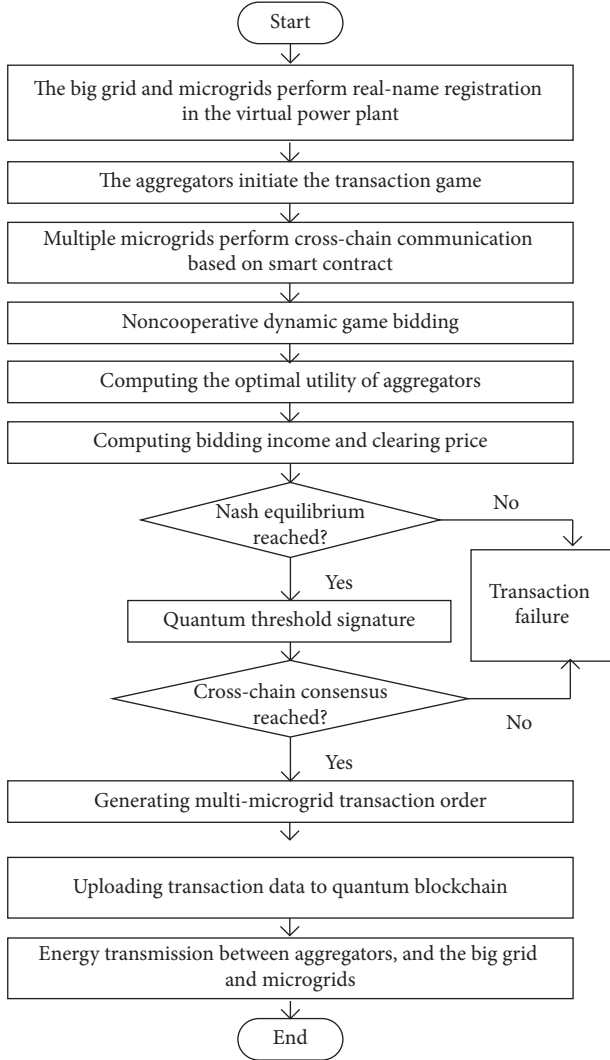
Start

The big grid and microgrids perform real-name registration in the virtual power plant

The aggregators initiate the transaction game

Multiple microgrids perform cross-chain communication based on smart contract

Noncooperative dynamic game bidding

Computing the optimal utility of aggregators

Computing bidding income and clearing price

Nash equilibrium reached?

No

Yes

Transaction failure

Quantum threshold signature

Cross-chain consensus reached?

No

Yes

Generating multi-microgrid transaction order

Uploading transaction data to quantum blockchain

Energy transmission between aggregators, and the big grid and microgrids

End